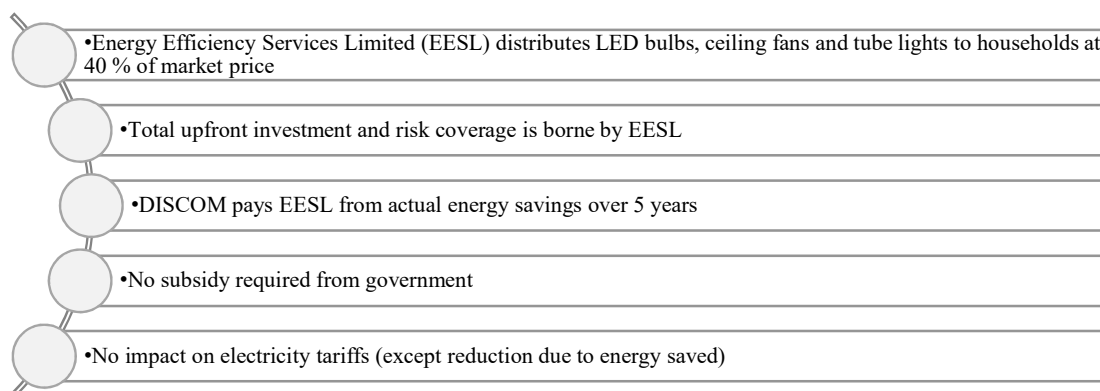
•Energy Efficiency Services Limited (EESL) distributes LED bulbs, ceiling fans and tube lights to households at 40 % of market price

•Total upfront investment and risk coverage is borne by EESL

•DISCOM pays EESL from actual energy savings over 5 years

•No subsidy required from government

•No impact on electricity tariffs (except reduction due to energy saved)